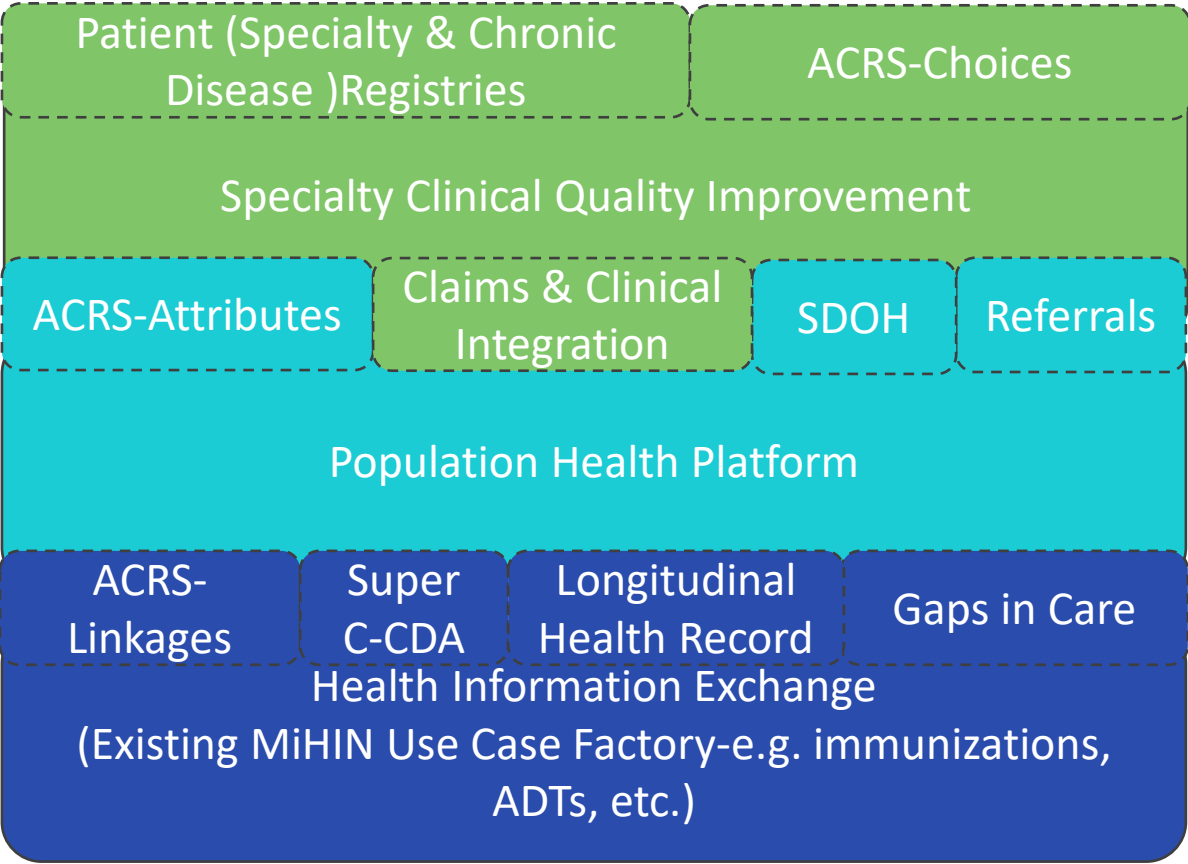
Patient (Specialty & Chronic Disease )Registries

ACRS-Choices

Specialty Clinical Quality Improvement

ACRS-Attributes

Claims & Clinical Integration

SDOH

Referrals

Population Health Platform

ACRS-Linkages

Super C-CDA

Longitudinal Health Record

Gaps in Care

Health Information Exchange (Existing MiHIN Use Case Factory-e.g. immunizations, ADTs, etc.)